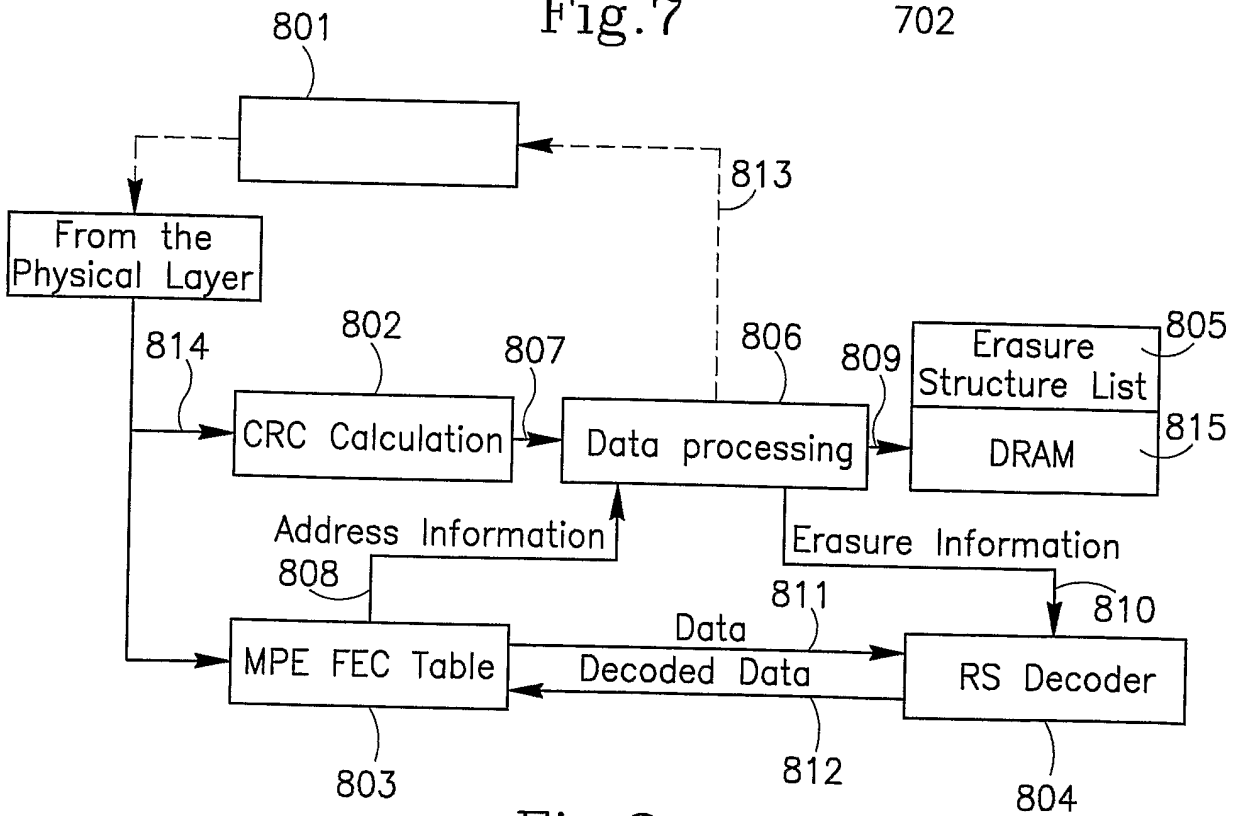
801
Fig.7
702

From the Physical Layer

813

814
802
807
806
809
Erasure Structure List
805
DRAM
815

CRC Calculation
Data processing

Address Information
808
Erasure Information
811
810

MPE FEC Table
Data
Decoded Data
RS Decoder

803
812
804